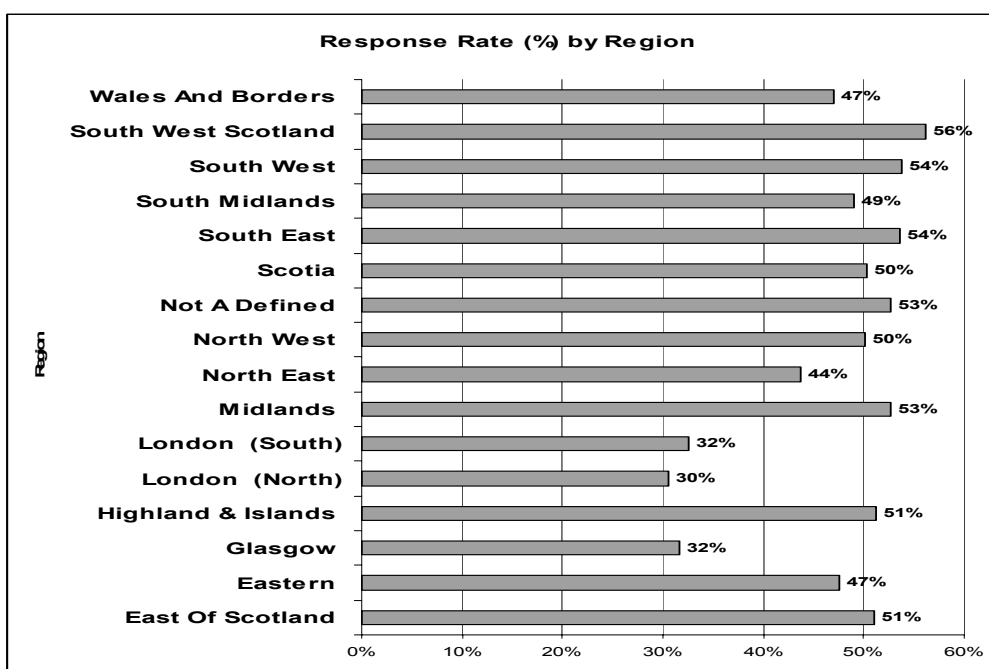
Response Rate (%) by Region

Region

Wales And Borders 47%
South West Scotland 56%
South West 54%
South Midlands 49%
South East 54%
Scotia 50%
Not A Defined 53%
North West 50%
North East 44%
Midlands 53%
London (South) 32%
London (North) 30%
Highland & Islands 51%
Glasgow 32%
Eastern 47%
East Of Scotland 51%

0% 10% 20% 30% 40% 50% 60%